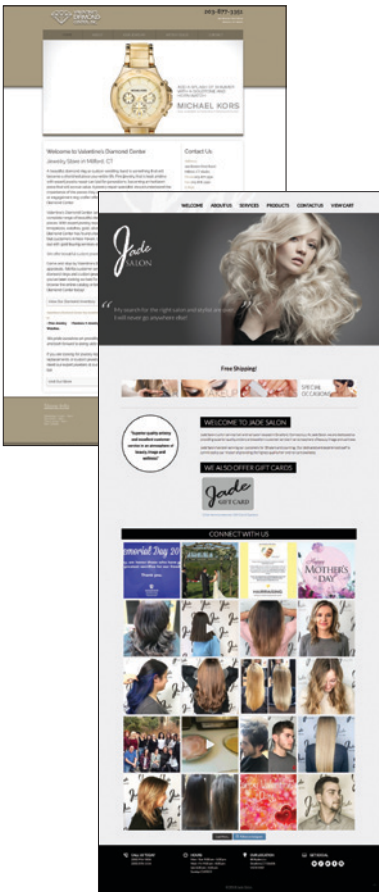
DIAMOND

203-877-3350

MICHAEL KORS

Welcome to Valentine's Diamond Center

Jewelry Store in Milford, CT

Contact Us

WELCOME ABOUT US SERVICES PRODUCTS CONTACT US VIEW CART

Jade SALON

My search for the right salon and stylist are over! I will never go anywhere else!

Free Shipping!

SPECIAL OCCASIONS

WELCOME TO JADE SALON

"Superior quality artistry and excellent customer service in an atmosphere of beauty, image and wellness"

WE ALSO OFFER GIFT CARDS

Jade GIFT CARD

CONNECT WITH US

Memorial Day 20

Thank you.

MOTHER'S DAY